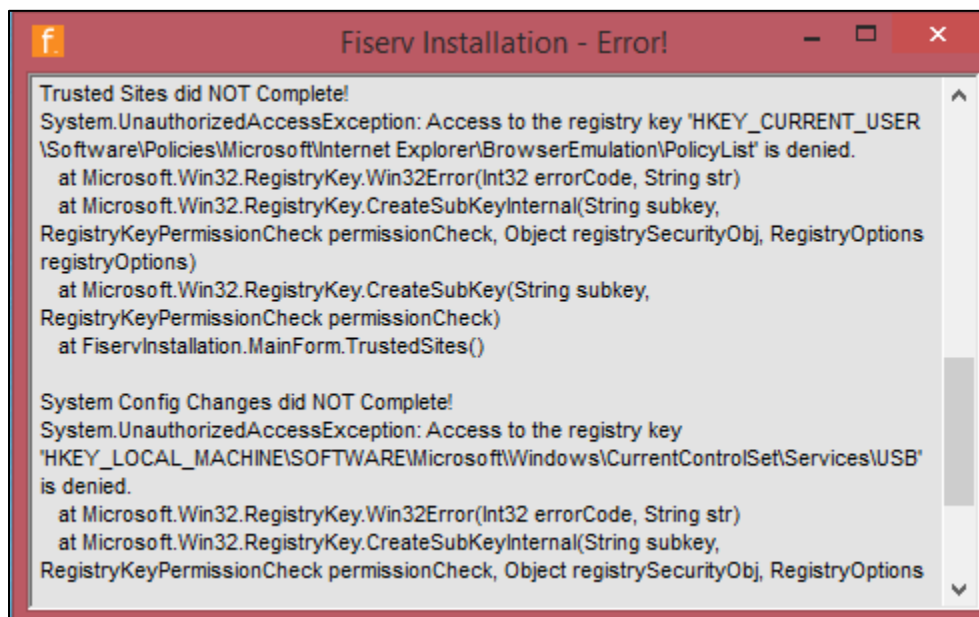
f.

Fiserv Installation - Error!

Trusted Sites did NOT Complete!
System.UnauthorizedAccessException: Access to the registry key 'HKEY_CURRENT_USER\Software\Policies\Microsoft\Internet Explorer\BrowserEmulation\PolicyList' is denied.
at Microsoft.Win32.RegistryKey.Win32Error(Int32 errorCode, String str)
at Microsoft.Win32.RegistryKey.CreateSubKeyInternal(String subkey, RegistryKeyPermissionCheck permissionCheck, Object registrySecurityObj, RegistryOptions registryOptions)
at Microsoft.Win32.RegistryKey.CreateSubKey(String subkey, RegistryKeyPermissionCheck permissionCheck)
at FiservInstallation.MainForm.TrustedSites()

System Config Changes did NOT Complete!
System.UnauthorizedAccessException: Access to the registry key 'HKEY_LOCAL_MACHINE\SOFTWARE\Microsoft\Windows\CurrentControlSet\Services\USB' is denied.
at Microsoft.Win32.RegistryKey.Win32Error(Int32 errorCode, String str)
at Microsoft.Win32.RegistryKey.CreateSubKeyInternal(String subkey, RegistryKeyPermissionCheck permissionCheck, Object registrySecurityObj, RegistryOptions